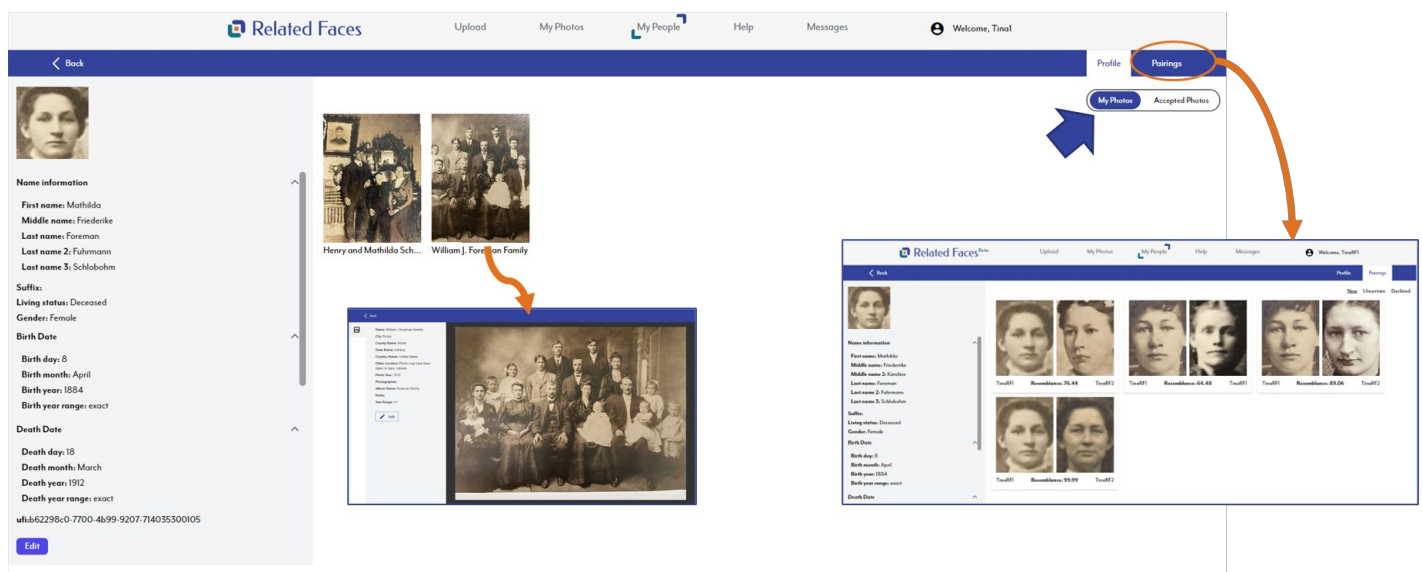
Related Faces
Upload
My Photos
My People
Help
Messages
Welcome, Tina!

Back
Profile
Pairings
My Photos
Accepted Photos

Name information
First name: Mathilda
Middle name: Friederike
Last name: Foreman
Last name 2: Fuhrmann
Last name 3: Schlobohm
Suffix:
Living status: Deceased
Gender: Female

Birth Date
Birth day: 8
Birth month: April
Birth year: 1884
Birth year range: exact

Death Date
Death day: 18
Death month: March
Death year: 1912
Death year range: exact

ufi:b62298c0-7700-4b99-9207-714035300105
Edit

Henry and Mathilda Sch...
William J. Foreman Family

Back
Name: William J. Foreman Family
City: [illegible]
County Name: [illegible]
State Name: Indiana
Country Name: United States
Other Location: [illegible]
Photo Year: 1910
Photographer:
Album Name: Foreman Family
Notes:
Year Range: +/-
Edit

Related Faces Beta
Upload
My Photos
My People
Help
Messages
Welcome, TinaRF1
Back
Profile
Pairings
New
Uncertain
Declined
Name information
First name: Mathilda
Middle name: Friederike
Middle name 2: Karoline
Last name: Foreman
Last name 2: Fuhrmann
Last name 3: Schlobohm
Suffix:
Living status: Deceased
Gender: Female
Birth Date
Birth day: 8
Birth month: April
Birth year: 1884
Birth year range: exact
Death Date
TinaRF1 Resemblance: 76.44 TinaRF2
TinaRF1 Resemblance: 64.48 TinaRF1
TinaRF1 Resemblance: 89.06 TinaRF2
TinaRF1 Resemblance: 99.99 TinaRF2